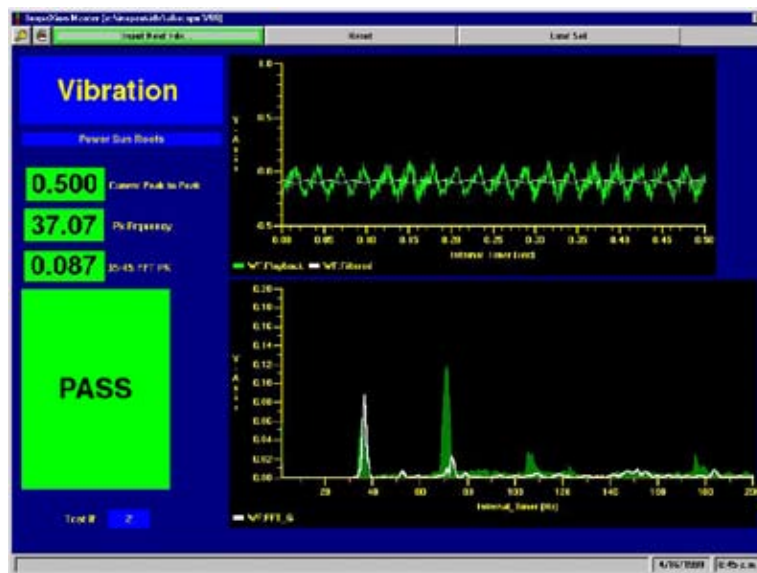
InspeXion Monitor [c:\inspexion\data\vibe.vpa V00]

Input Next Job | Reset | Load Set

Vibration

Power Sun Roofs

0.500 Current Peak to Peak

37.07 Pk Frequency

0.087 35-45 FFT PK

PASS

Test # 2

1.0
0.5
0.0
-0.5
Y-Axis
0.00 0.05 0.10 0.15 0.20 0.25 0.30 0.35 0.40 0.45 0.50
Internal_Timer (sec)
VF:Playback VF:Filtered

0.20
0.18
0.16
0.14
0.12
0.10
0.08
0.06
0.04
0.02
0.00
Y-Axis
20 40 60 80 100 120 140 160 180 200
Internal_Timer (Hz)
VF:FFT_G

4/16/1999 | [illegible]